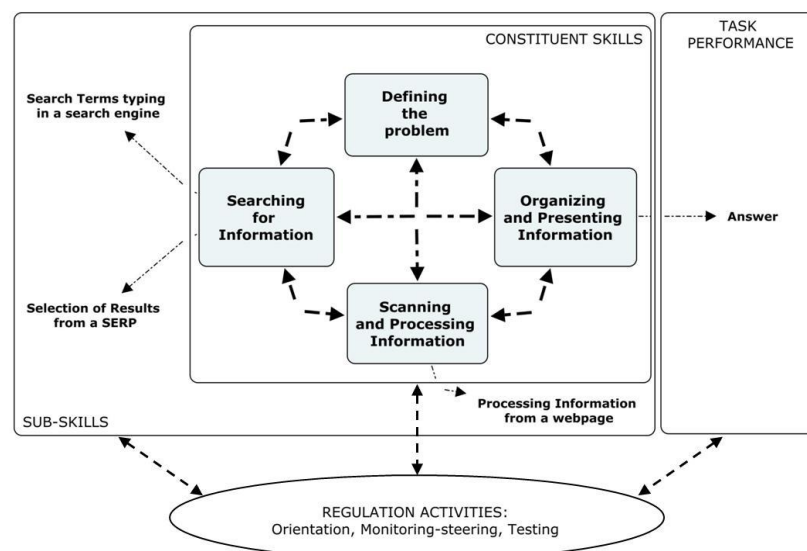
CONSTITUENT SKILLS

TASK PERFORMANCE

Search Terms typing in a search engine

Defining the problem

Searching for Information

Organizing and Presenting Information

Answer

Scanning and Processing Information

Selection of Results from a SERP

Processing Information from a webpage

SUB-SKILLS

REGULATION ACTIVITIES:
Orientation, Monitoring-steering, Testing